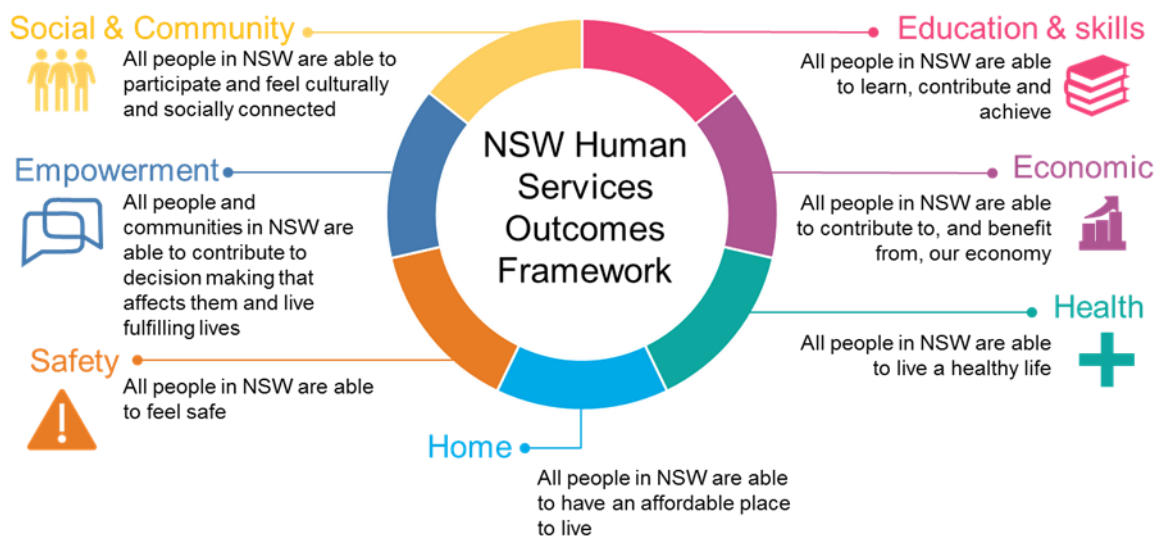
NSW Human Services Outcomes Framework

Social & Community
All people in NSW are able to participate and feel culturally and socially connected

Education & skills
All people in NSW are able to learn, contribute and achieve

Empowerment
All people and communities in NSW are able to contribute to decision making that affects them and live fulfilling lives

Economic
All people in NSW are able to contribute to, and benefit from, our economy

Health
All people in NSW are able to live a healthy life

Safety
All people in NSW are able to feel safe

Home
All people in NSW are able to have an affordable place to live